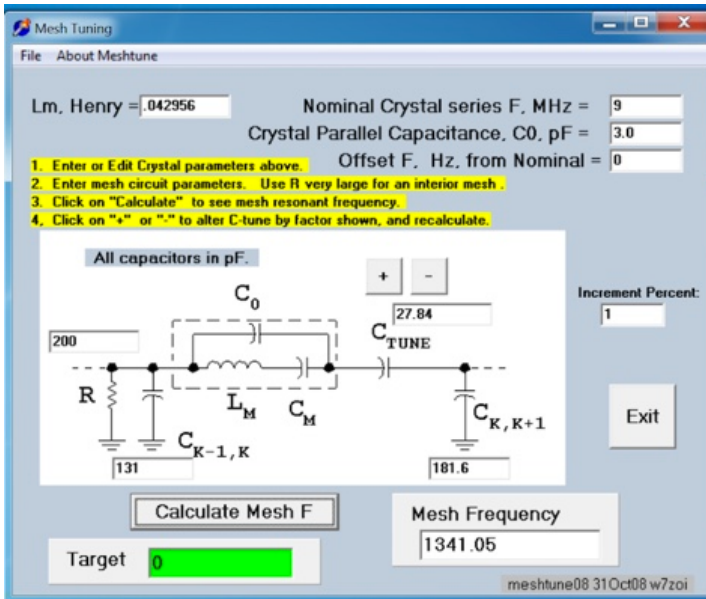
Mesh Tuning

File About Meshtune

Lm, Henry = .042956

Nominal Crystal series F, MHz = 9

Crystal Parallel Capacitance, C0, pF = 3.0

Offset F, Hz, from Nominal = 0

1. Enter or Edit Crystal parameters above.
2. Enter mesh circuit parameters. Use R very large for an interior mesh .
3. Click on "Calculate" to see mesh resonant frequency.
4, Click on "+" or "-" to alter C-tune by factor shown, and recalculate.

All capacitors in pF.

+ -

$C_0$

27.84

$C_{TUNE}$

Increment Percent:

1

200

R

$L_M$

$C_M$

$C_{K-1,K}$

$C_{K,K+1}$

131

181.6

Exit

Calculate Mesh F

Mesh Frequency

1341.05

Target 0

meshtune08 31Oct08 w7zoi